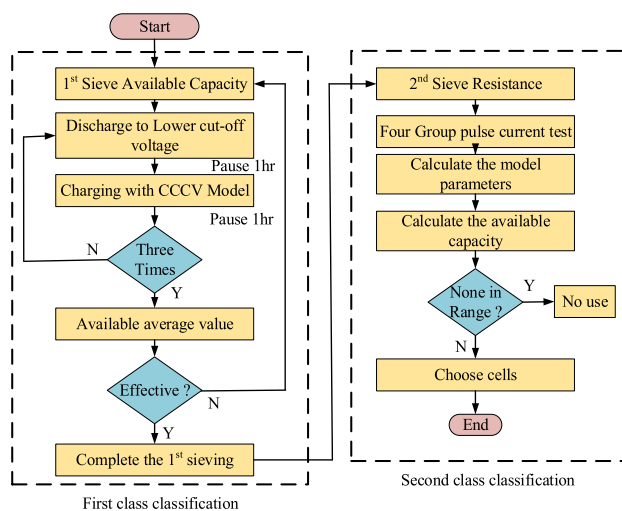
Start

1$^{st}$ Sieve Available Capacity

Discharge to Lower cut-off voltage

Pause 1hr

Charging with CCCV Model

Pause 1hr

N

Three Times

Y

Available average value

Effective ?

N

Y

Complete the 1$^{st}$ sieving

First class classification

2$^{nd}$ Sieve Resistance

Four Group pulse current test

Calculate the model parameters

Calculate the available capacity

None in Range ?

Y

No use

N

Choose cells

End

Second class classification